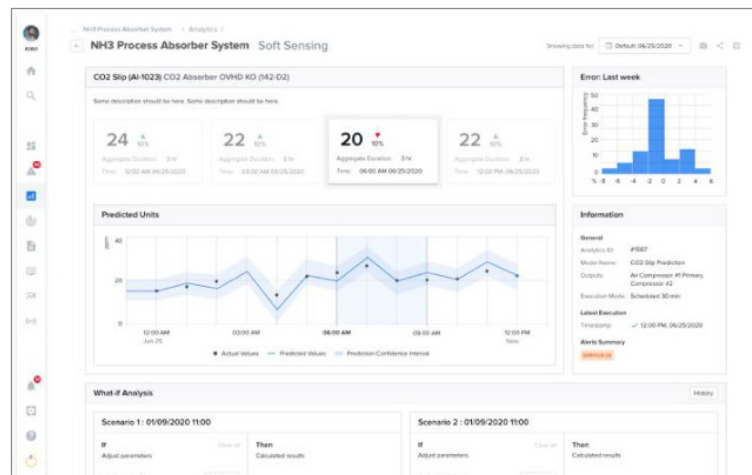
NH3 Process Absorber System / Analytics /

NH3 Process Absorber System Soft Sensing

Showing data for: Default: 06/25/2020

CO2 Slip (AI-1023) CO2 Absorber OVHD KO (142-D2)

Some description should be here. Some description should be here.

24 10% Aggregate Duration 3 hr Time 12:00 AM 06/25/2020

22 10% Aggregate Duration 3 hr Time 03:00 AM 06/25/2020

20 10% Aggregate Duration 3 hr Time 06:00 AM 06/25/2020

22 10% Aggregate Duration 3 hr Time 12:00 PM 06/25/2020

Error: Last week

Error frequency

50 40 30 20 10 0

% -8 -6 -4 -2 0 2 4 6

Predicted Units

40 20 0

12:00 AM Jun 25 03:00 AM 06:00 AM 09:00 AM 12:00 PM Nov

Actual Values Predicted Values Prediction Confidence Interval

Information

General

Analytics ID #1567

Model Name CO2 Slip Prediction

Outputs Air Compressor #1 Primary, Compressor #2

Execution Mode Scheduled 30 min

Latest Execution

Timestamp 12:00 PM, 06/25/2020

Alerts Summary

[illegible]

What-if Analysis

History

Scenario 1 : 01/09/2020 11:00

If Adjust parameters Clear all

Then Calculated results

Scenario 2 : 01/09/2020 11:00

If Adjust parameters Clear all

Then Calculated results